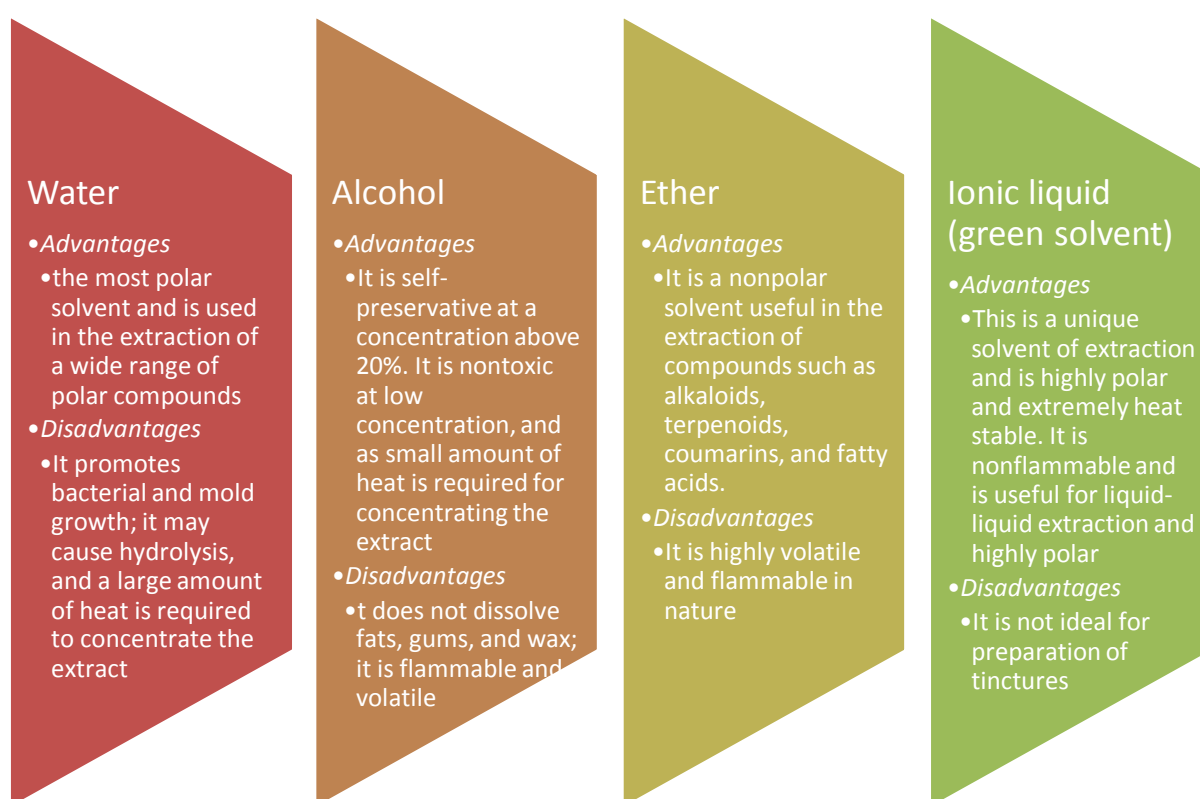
Water

•Advantages
•the most polar solvent and is used in the extraction of a wide range of polar compounds
•Disadvantages
•It promotes bacterial and mold growth; it may cause hydrolysis, and a large amount of heat is required to concentrate the extract

Alcohol

•Advantages
•It is self-preservative at a concentration above 20%. It is nontoxic at low concentration, and as small amount of heat is required for concentrating the extract
•Disadvantages
•t does not dissolve fats, gums, and wax; it is flammable and volatile

Ether

•Advantages
•It is a nonpolar solvent useful in the extraction of compounds such as alkaloids, terpenoids, coumarins, and fatty acids.
•Disadvantages
•It is highly volatile and flammable in nature

Ionic liquid (green solvent)

•Advantages
•This is a unique solvent of extraction and is highly polar and extremely heat stable. It is nonflammable and is useful for liquid-liquid extraction and highly polar
•Disadvantages
•It is not ideal for preparation of tinctures